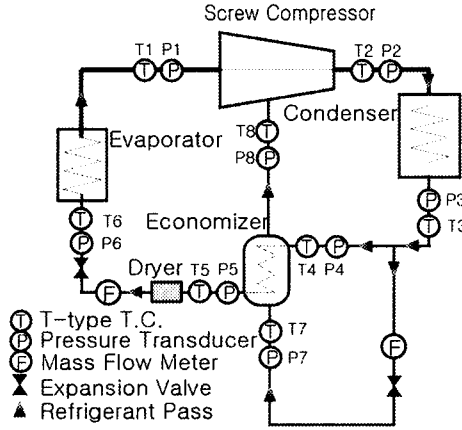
Screw Compressor

T1 P1

T2 P2

Condenser

Evaporator

T8

P8

P3

T3

T6

P6

Economizer

Dryer T5 P5

T4 P4

T7

P7

T T-type T.C.

P Pressure Transducer

F Mass Flow Meter

Expansion Valve

Refrigerant Pass